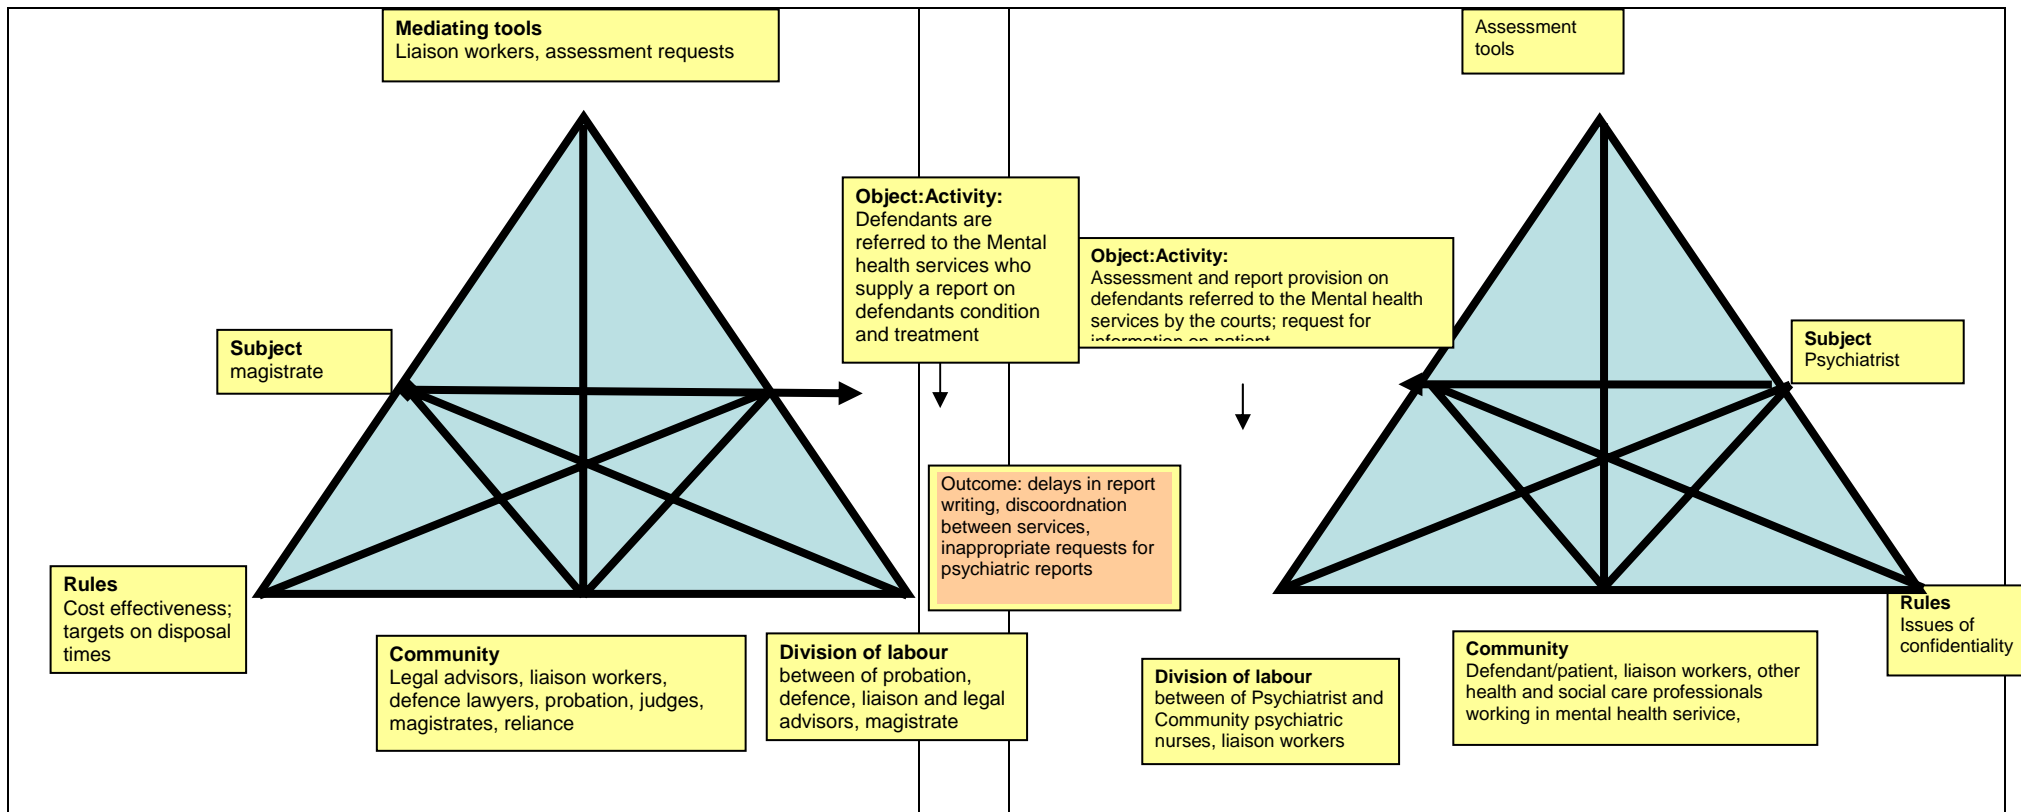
Mediating tools
Liaison workers, assessment requests

Assessment tools

Object:Activity:
Defendants are referred to the Mental health services who supply a report on defendants condition and treatment

Object:Activity:
Assessment and report provision on defendants referred to the Mental health services by the courts; request for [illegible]

Subject
magistrate

Subject
Psychiatrist

Outcome: delays in report writing, discoordnation between services, inappropriate requests for psychiatric reports

Rules
Cost effectiveness; targets on disposal times

Rules
Issues of confidentiality

Community
Legal advisors, liaison workers, defence lawyers, probation, judges, magistrates, reliance

Division of labour
between of probation, defence, liaison and legal advisors, magistrate

Division of labour
between of Psychiatrist and Community psychiatric nurses, liaison workers

Community
Defendant/patient, liaison workers, other health and social care professionals working in mental health serivice,